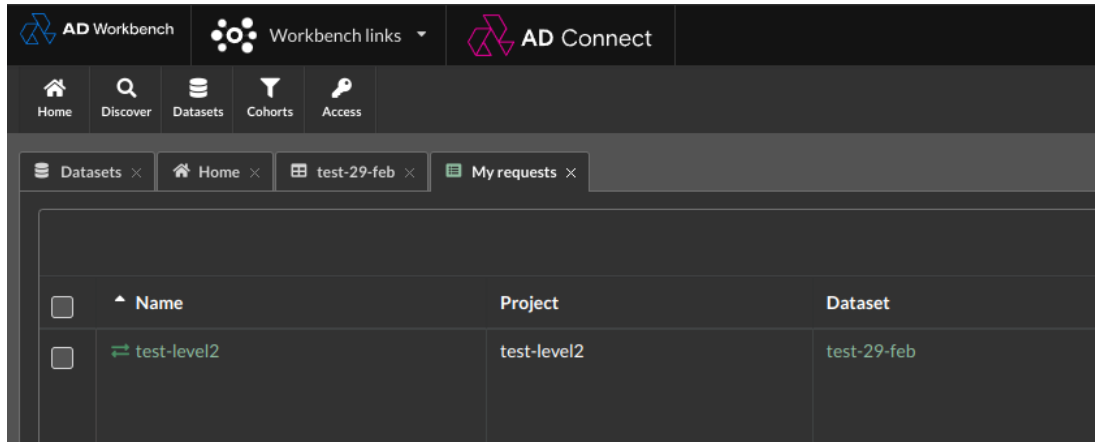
AD Workbench Workbench links AD Connect

Home Discover Datasets Cohorts Access

Datasets × Home × test-29-feb × My requests ×

| | Name | Project | Dataset |
|---|---|---|---|
| | test-level2 | test-level2 | test-29-feb |